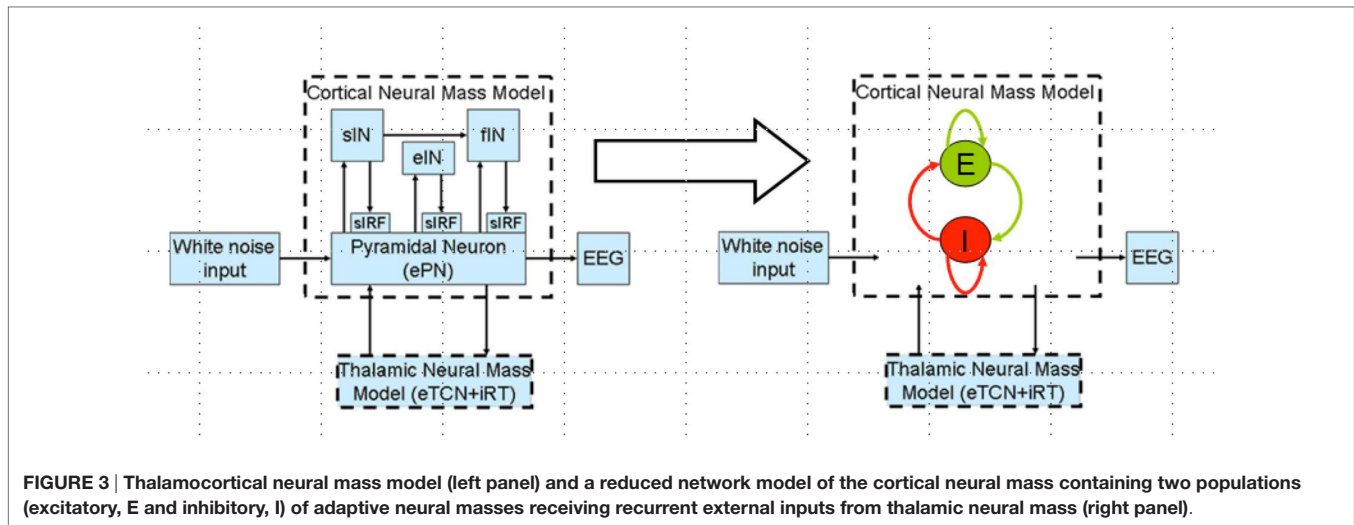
Cortical Neural Mass Model

sIN

fIN

eIN

sIRF

sIRF

sIRF

White noise input

Pyramidal Neuron (ePN)

EEG

Thalamic Neural Mass Model (eTCN+iRT)

Cortical Neural Mass Model

E

I

White noise input

EEG

Thalamic Neural Mass Model (eTCN+iRT)

**FIGURE 3** | **Thalamocortical neural mass model (left panel) and a reduced network model of the cortical neural mass containing two populations (excitatory, E and inhibitory, I) of adaptive neural masses receiving recurrent external inputs from thalamic neural mass (right panel).**